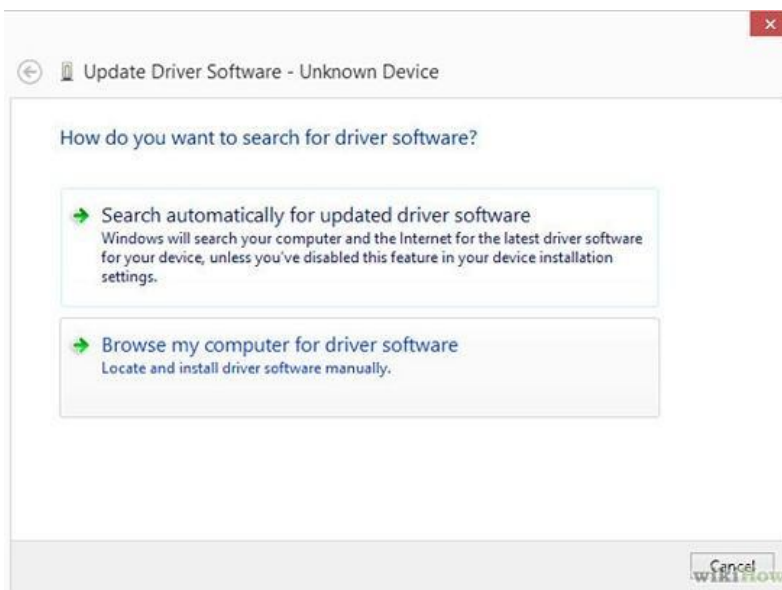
Update Driver Software - Unknown Device

How do you want to search for driver software?

Search automatically for updated driver software
Windows will search your computer and the Internet for the latest driver software for your device, unless you've disabled this feature in your device installation settings.

Browse my computer for driver software
Locate and install driver software manually.

Cancel

wikiHow